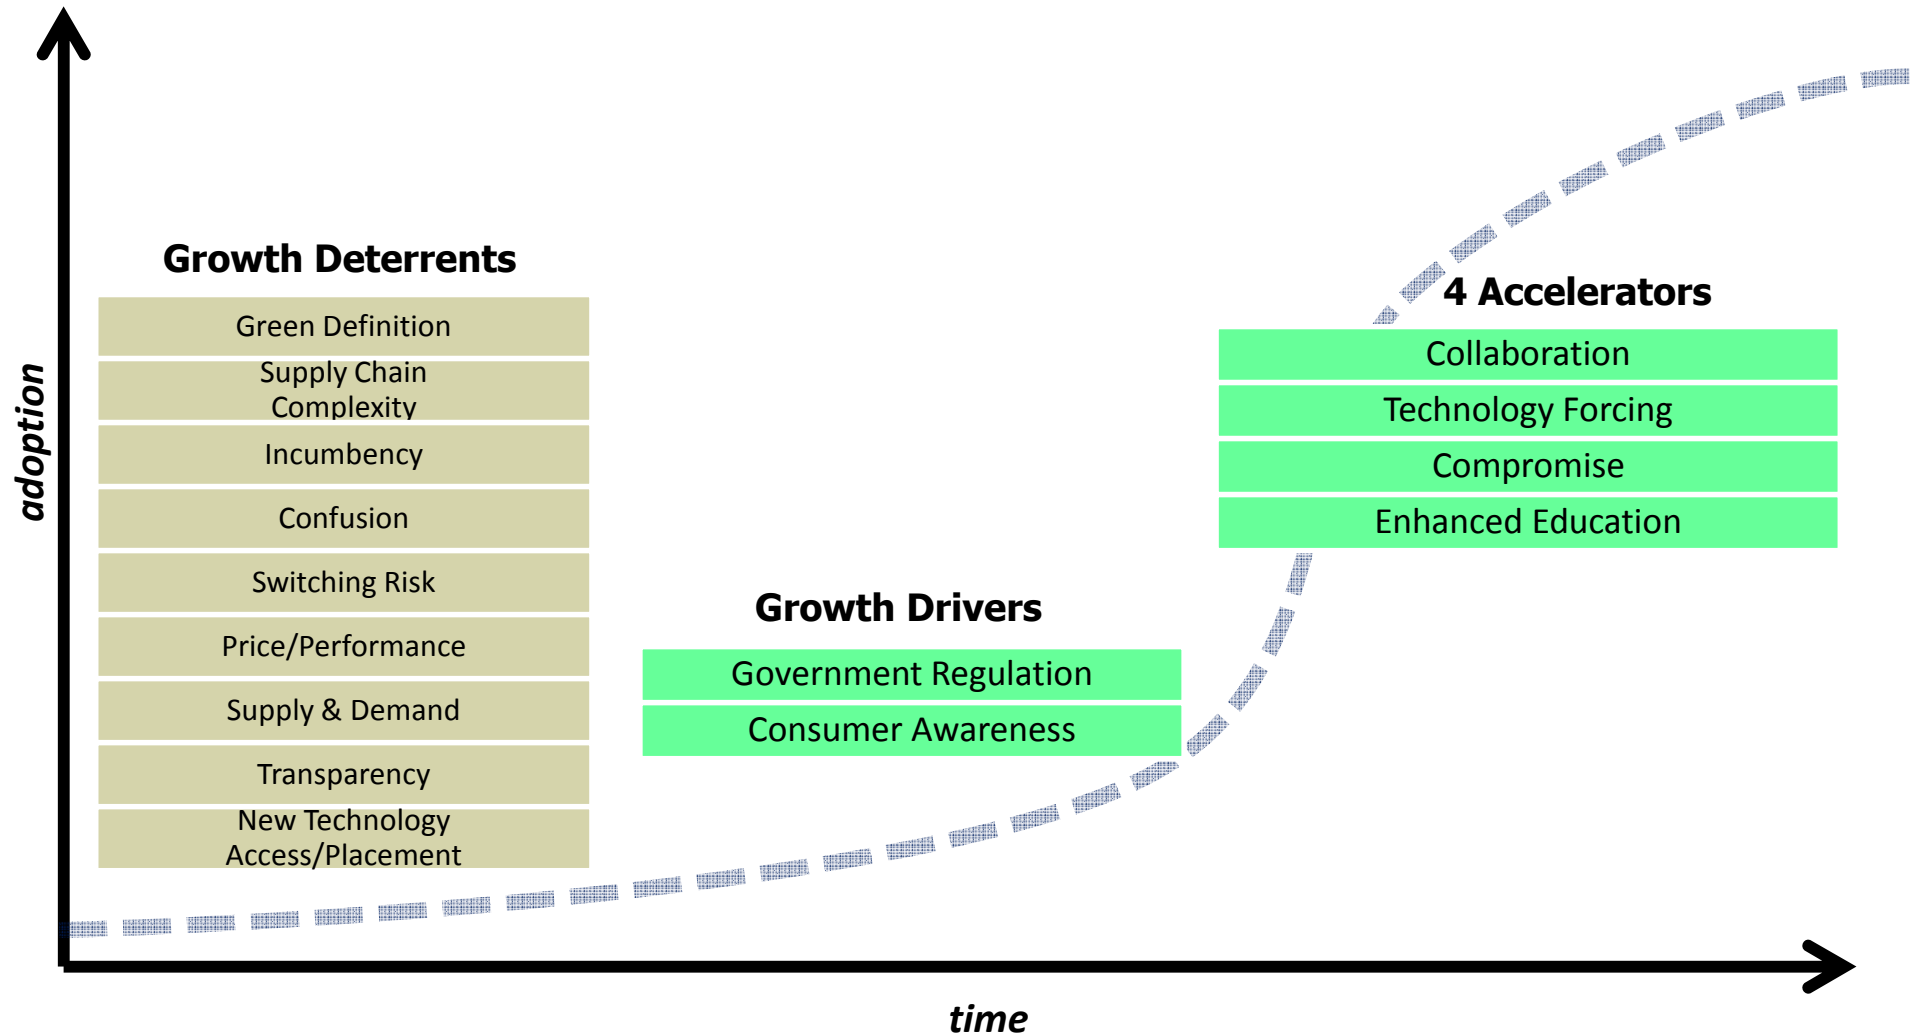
adoption

Growth Deterrents

Green Definition

Supply Chain Complexity

Incumbency

Confusion

Switching Risk

Price/Performance

Supply & Demand

Transparency

New Technology Access/Placement

Growth Drivers

Government Regulation

Consumer Awareness

4 Accelerators

Collaboration

Technology Forcing

Compromise

Enhanced Education

time